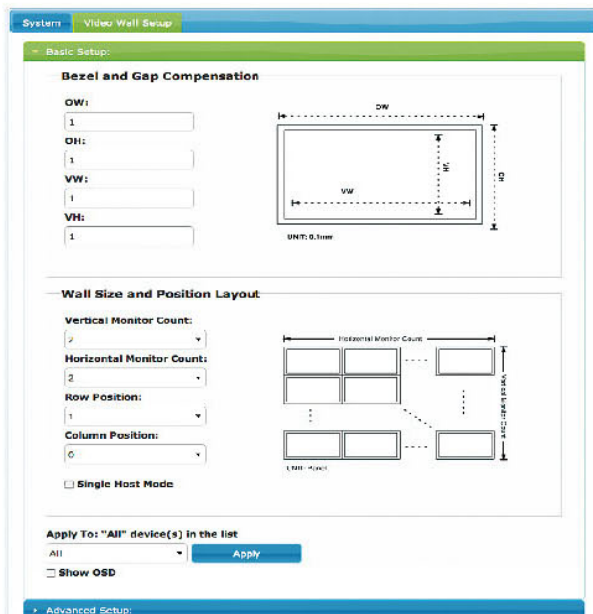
System Video Wall Setup

Basic Setup:

Bezel and Gap Compensation

OW:
1
OH:
1
VW:
1
VH:
1

OW
VH
OH
VW
UNIT: 0.1mm

Wall Size and Position Layout

Vertical Monitor Count:
2
Horizontal Monitor Count:
2
Row Position:
1
Column Position:
6

Single Host Mode

Horizontal Monitor Count
Vertical Monitor Count
UNIT: Panel

Apply To: "All" device(s) in the list
All
Apply
Show OSD

Advanced Setup: